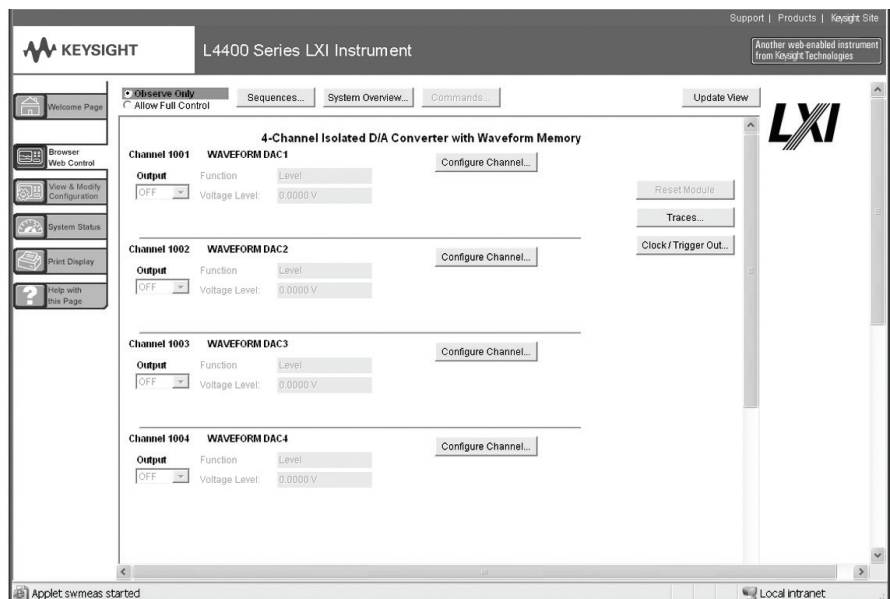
Support | Products | Keysight Site

KEYSIGHT

L4400 Series LXI Instrument

Another web-enabled instrument from Keysight Technologies

Welcome Page

Browser Web Control

View & Modify Configuration

System Status

Print Display

Help with this Page

Observe Only
Allow Full Control

Sequences...

System Overview...

Commands...

Update View

LXI

4-Channel Isolated D/A Converter with Waveform Memory

Channel 1001 WAVEFORM DAC1

Configure Channel...

Output

Function Level

OFF

Voltage Level: 0.0000 V

Reset Module

Traces...

Clock / Trigger Out...

Channel 1002 WAVEFORM DAC2

Configure Channel...

Output

Function Level

OFF

Voltage Level: 0.0000 V

Channel 1003 WAVEFORM DAC3

Configure Channel...

Output

Function Level

OFF

Voltage Level: 0.0000 V

Channel 1004 WAVEFORM DAC4

Configure Channel...

Output

Function Level

OFF

Voltage Level: 0.0000 V

Applet swmeas started

Local intranet